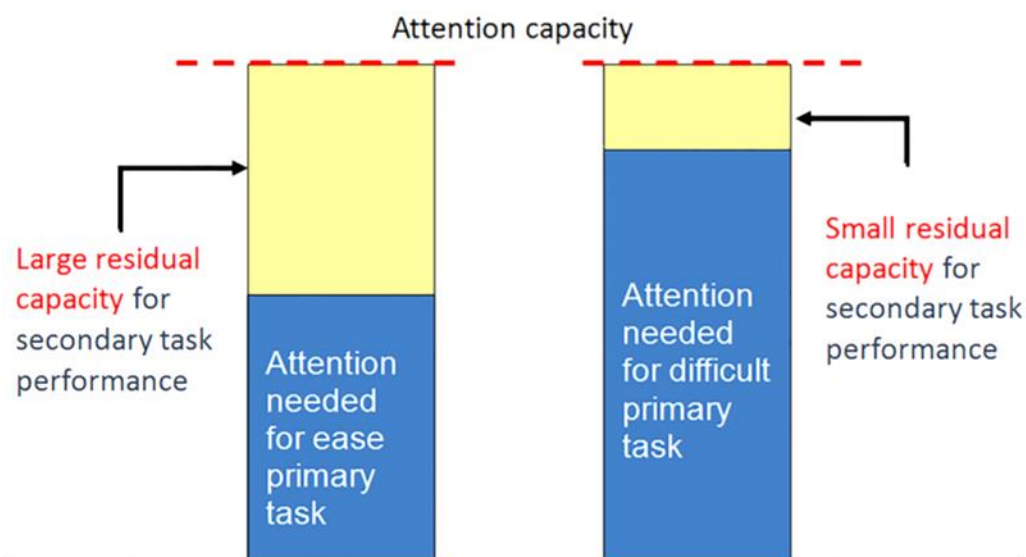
Attention capacity

Large residual capacity for secondary task performance

Attention needed for ease primary task

Attention needed for difficult primary task

Small residual capacity for secondary task performance